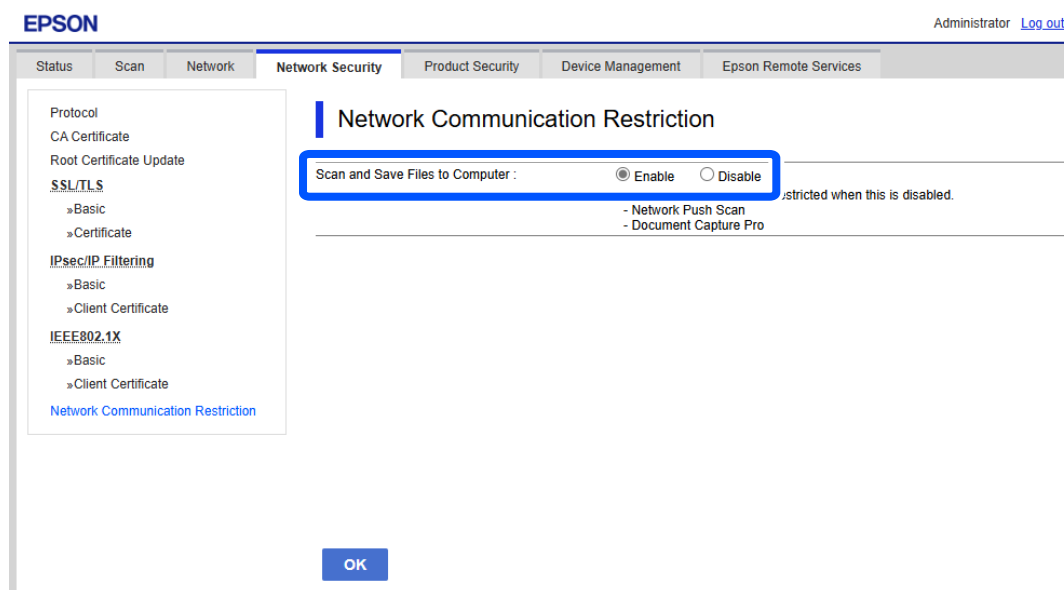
EPSON

Administrator Log out

Status | Scan | Network | Network Security | Product Security | Device Management | Epson Remote Services

Protocol
CA Certificate
Root Certificate Update
SSL/TLS
»Basic
»Certificate
IPsec/IP Filtering
»Basic
»Client Certificate
IEEE802.1X
»Basic
»Client Certificate
Network Communication Restriction

Network Communication Restriction

Scan and Save Files to Computer : Enable Disable

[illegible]stricted when this is disabled.
- Network Push Scan
- Document Capture Pro

OK